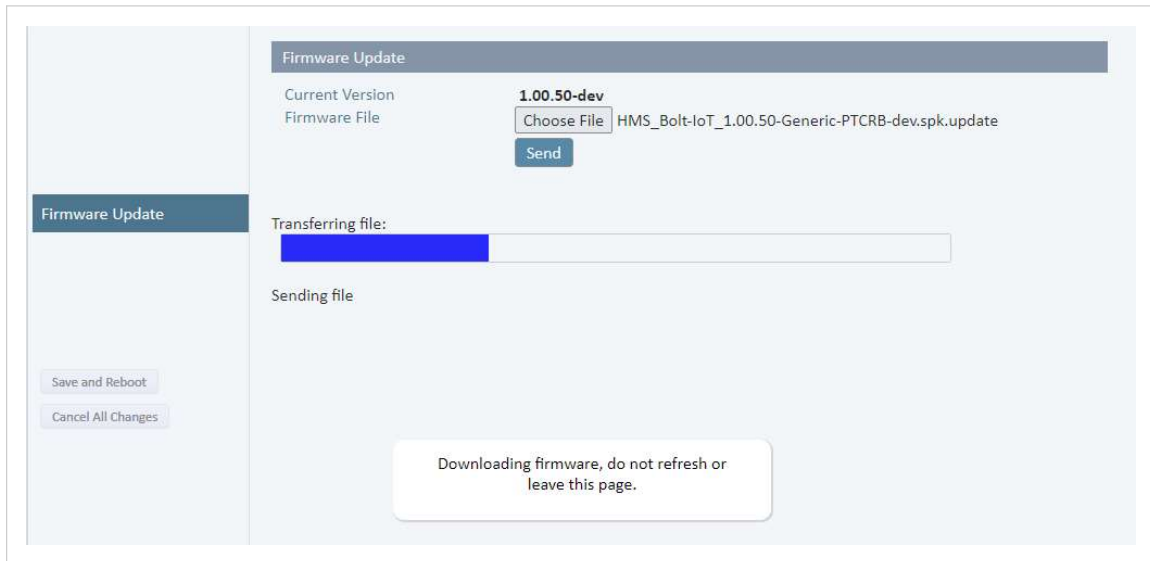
Firmware Update

Current Version 1.00.50-dev
Firmware File Choose File HMS_Bolt-IoT_1.00.50-Generic-PTCRB-dev.spk.update

Send

Firmware Update

Transferring file:

Sending file

Save and Reboot

Cancel All Changes

Downloading firmware, do not refresh or leave this page.